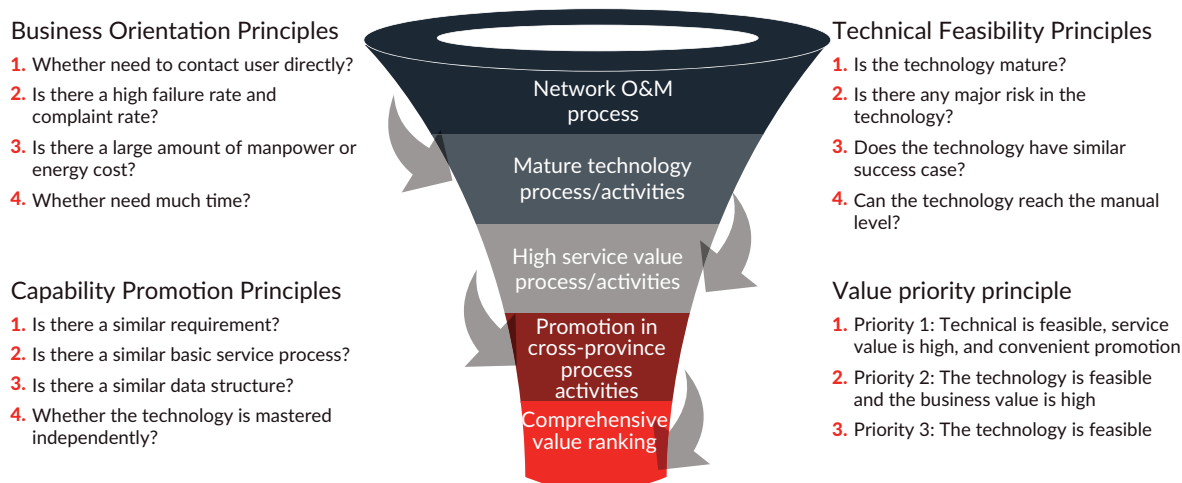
Business Orientation Principles

1. Whether need to contact user directly?
2. Is there a high failure rate and complaint rate?
3. Is there a large amount of manpower or energy cost?
4. Whether need much time?

Capability Promotion Principles

1. Is there a similar requirement?
2. Is there a similar basic service process?
3. Is there a similar data structure?
4. Whether the technology is mastered independently?

Network O&M process

Mature technology process/activities

High service value process/activities

Promotion in cross-province process activities

Comprehensive value ranking

Technical Feasibility Principles

1. Is the technology mature?
2. Is there any major risk in the technology?
3. Does the technology have similar success case?
4. Can the technology reach the manual level?

Value priority principle

1. Priority 1: Technical is feasible, service value is high, and convenient promotion
2. Priority 2: The technology is feasible and the business value is high
3. Priority 3: The technology is feasible